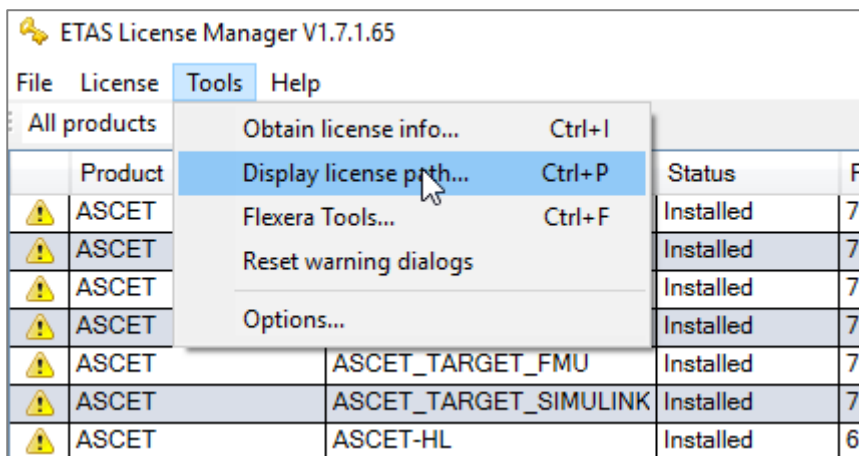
ETAS License Manager V1.7.1.65

File License Tools Help

All products

Obtain license info... Ctrl+I
Display license path... Ctrl+P
Flexera Tools... Ctrl+F
Reset warning dialogs
Options...

| | Product | | Status | |
|---|---|---|---|---|
| | ASCET | | Installed | 7 |
| | ASCET | | Installed | 7 |
| | ASCET | | Installed | 7 |
| | ASCET | | Installed | 7 |
| | ASCET | ASCET_TARGET_FMU | Installed | 7 |
| | ASCET | ASCET_TARGET_SIMULINK | Installed | 7 |
| | ASCET | ASCET-HL | Installed | 6 |